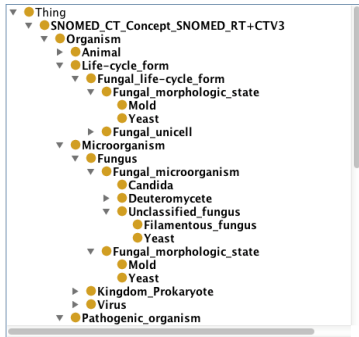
Thing
SNOMED_CT_Concept_SNOMED_RT+CTV3
Organism
Animal
Life-cycle_form
Fungal_life-cycle_form
Fungal_morphologic_state
Mold
Yeast
Fungal_unicell
Microorganism
Fungus
Fungal_microorganism
Candida
Deuteromycete
Unclassified_fungus
Filamentous_fungus
Yeast
Fungal_morphologic_state
Mold
Yeast
Kingdom_Prokaryote
Virus
Pathogenic_organism